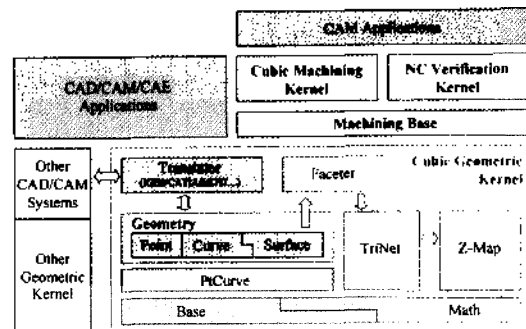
CAM Applications

CAD/CAM/CAE Applications

Cubic Machining Kernel

NC Verification Kernel

Machining Base

Other CAD/CAM Systems

Translator
([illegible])

Faceter

Cubic Geometric Kernel

Geometry

Point

Curve

Surface

TriNet

Z-Map

Other Geometric Kernel

PtCurve

Base

Math